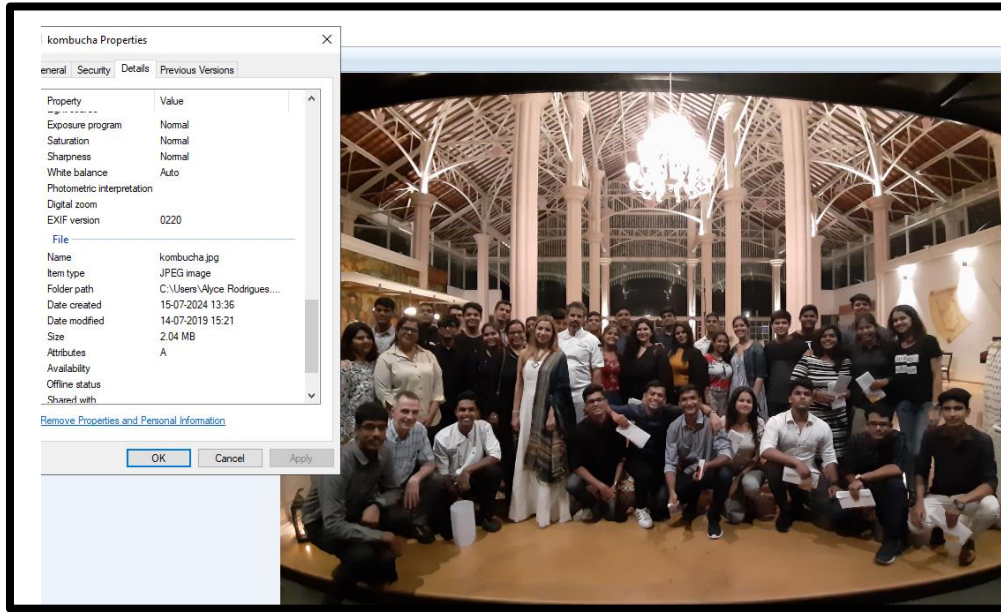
kombucha Properties

eneral Security Details Previous Versions

| Property | Value |
|---|---|
| Exposure program | Normal |
| Saturation | Normal |
| Sharpness | Normal |
| White balance | Auto |
| Photometric interpretation | |
| Digital zoom | |
| EXIF version | 0220 |
| File | |
| Name | kombucha.jpg |
| Item type | JPEG image |
| Folder path | C:\Users\Alyce Rodrigues.... |
| Date created | 15-07-2024 13:36 |
| Date modified | 14-07-2019 15:21 |
| Size | 2.04 MB |
| Attributes | A |
| Availability | |
| Offline status | |
| Shared with | |

Remove Properties and Personal Information

OK Cancel Apply